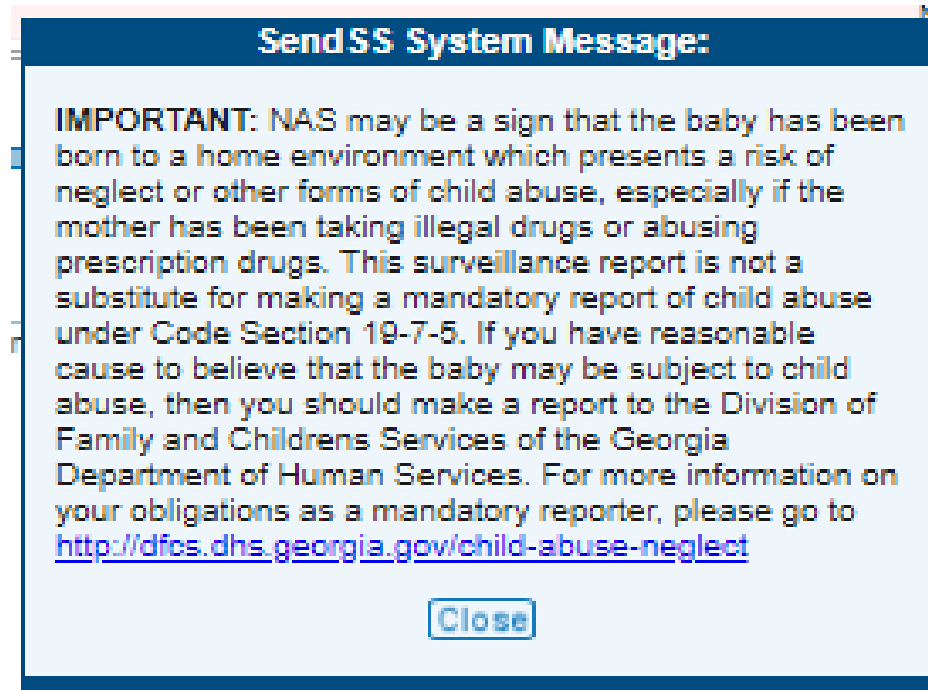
SendSS System Message:

IMPORTANT: NAS may be a sign that the baby has been born to a home environment which presents a risk of neglect or other forms of child abuse, especially if the mother has been taking illegal drugs or abusing prescription drugs. This surveillance report is not a substitute for making a mandatory report of child abuse under Code Section 19-7-5. If you have reasonable cause to believe that the baby may be subject to child abuse, then you should make a report to the Division of Family and Childrens Services of the Georgia Department of Human Services. For more information on your obligations as a mandatory reporter, please go to http://dfcs.dhs.georgia.gov/child-abuse-neglect

Close